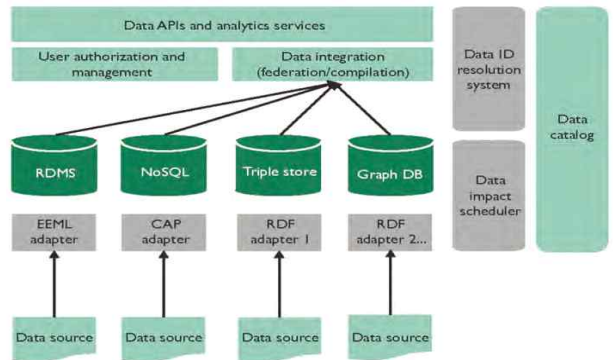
Data APIs and analytics services

User authorization and management

Data integration (federation/compilation)

Data ID resolution system

Data catalog

RDMS

NoSQL

Triple store

Graph DB

Data impact scheduler

EEML adapter

CAP adapter

RDF adapter 1

RDF adapter 2...

Data source

Data source

Data source

Data source